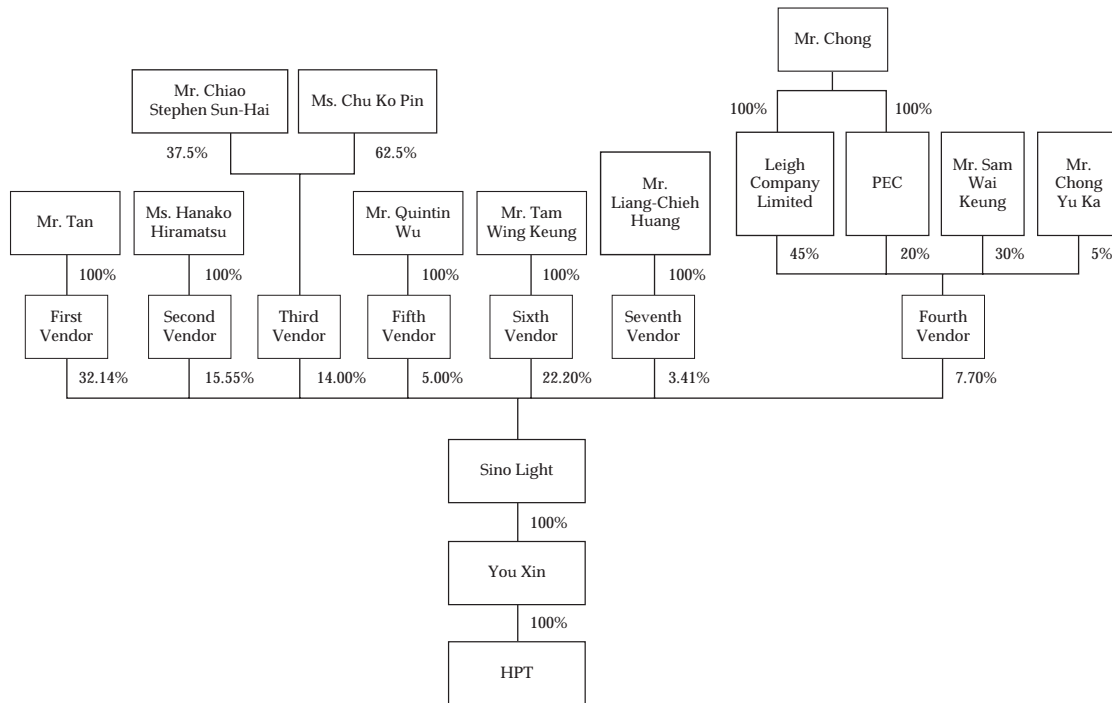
Mr. Chong

100%

100%

Mr. Chiao Stephen Sun-Hai

Ms. Chu Ko Pin

37.5%

62.5%

Leigh Company Limited

PEC

Mr. Sam Wai Keung

Mr. Chong Yu Ka

Mr. Tan

Ms. Hanako Hiramatsu

Mr. Quintin Wu

Mr. Tam Wing Keung

Mr. Liang-Chieh Huang

45%

20%

30%

5%

100%

100%

100%

100%

100%

First Vendor

Second Vendor

Third Vendor

Fifth Vendor

Sixth Vendor

Seventh Vendor

Fourth Vendor

32.14%

15.55%

14.00%

5.00%

22.20%

3.41%

7.70%

Sino Light

100%

You Xin

100%

HPT